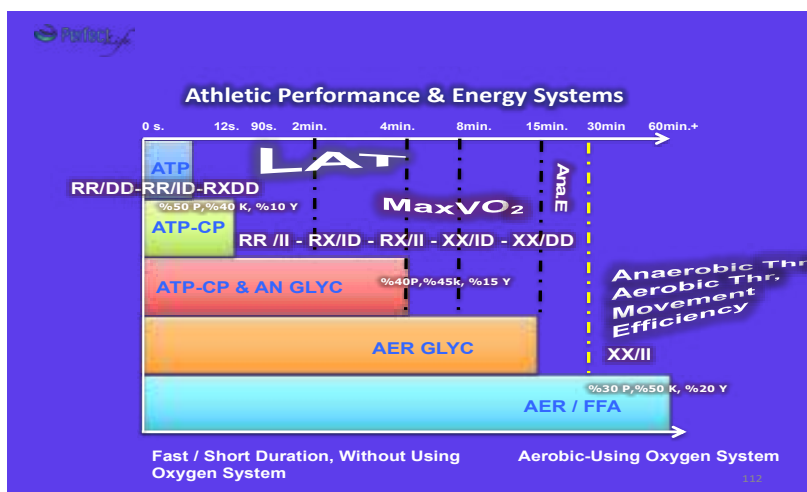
Perfect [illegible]

Athletic Performance & Energy Systems

0 s. 12s. 90s. 2min. 4min. 8min. 15min. 30min 60min.+

ATP

LAT

RR/DD-RR/ID-RXDD

%50 P,%40 K, %10 Y

MaxVO2

Ana.E

ATP-CP

RR /II - RX/ID - RX/II - XX/ID - XX/DD

ATP-CP & AN GLYC

%40P,%45k, %15 Y

Anaerobic Thr, Aerobic Thr, Movement Efficiency

AER GLYC

XX/II

%30 P,%50 K, %20 Y

AER / FFA

Fast / Short Duration, Without Using Oxygen System

Aerobic-Using Oxygen System

112